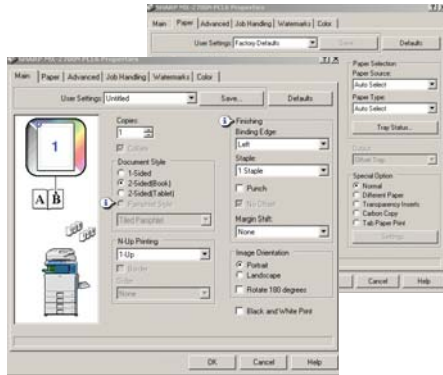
SHARP MX-2700N PCL6 Properties

Main | Paper | Advanced | Job Handling | Watermarks | Color

User Settings: Factory Defaults

Save... Defaults

Paper Selection
Paper Source:
Auto Select
Paper Type:
Auto Select
Tray Status...

Output
Offset Tray

Special Option
Normal
Different Paper
Transparency Inserts
Carbon Copy
Tab Paper Print
Settings

OK Cancel Help

SHARP MX-2700N PCL6 Properties

Main | Paper | Advanced | Job Handling | Watermarks | Color

User Settings: Untitled

Save... Defaults

Copies:
1
Collate

Document Style
1-Sided
2-Sided(Book)
2-Sided(Tablet)
Pamphlet Style
Tiled Pamphlet

N-Up Printing
1-Up
Border
Order
None

Finishing
Binding Edge:
Left
Staple:
1 Staple
Punch
No Offset
Margin Shift:
None

Image Orientation
Portrait
Landscape
Rotate 180 degrees

Black and White Print

A B

OK Cancel Help